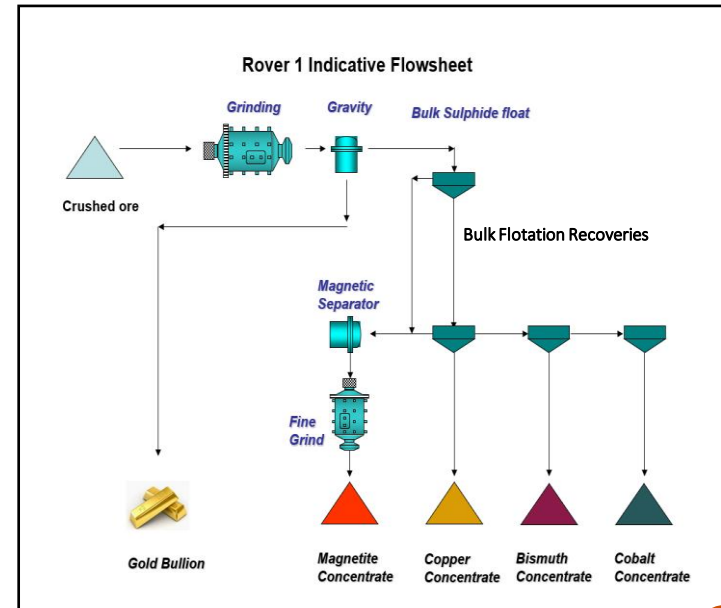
Rover 1 Indicative Flowsheet

Grinding

Gravity

Bulk Sulphide float

Crushed ore

Bulk Flotation Recoveries

Magnetic Separator

Fine Grind

Gold Bullion

Magnetite Concentrate

Copper Concentrate

Bismuth Concentrate

Cobalt Concentrate